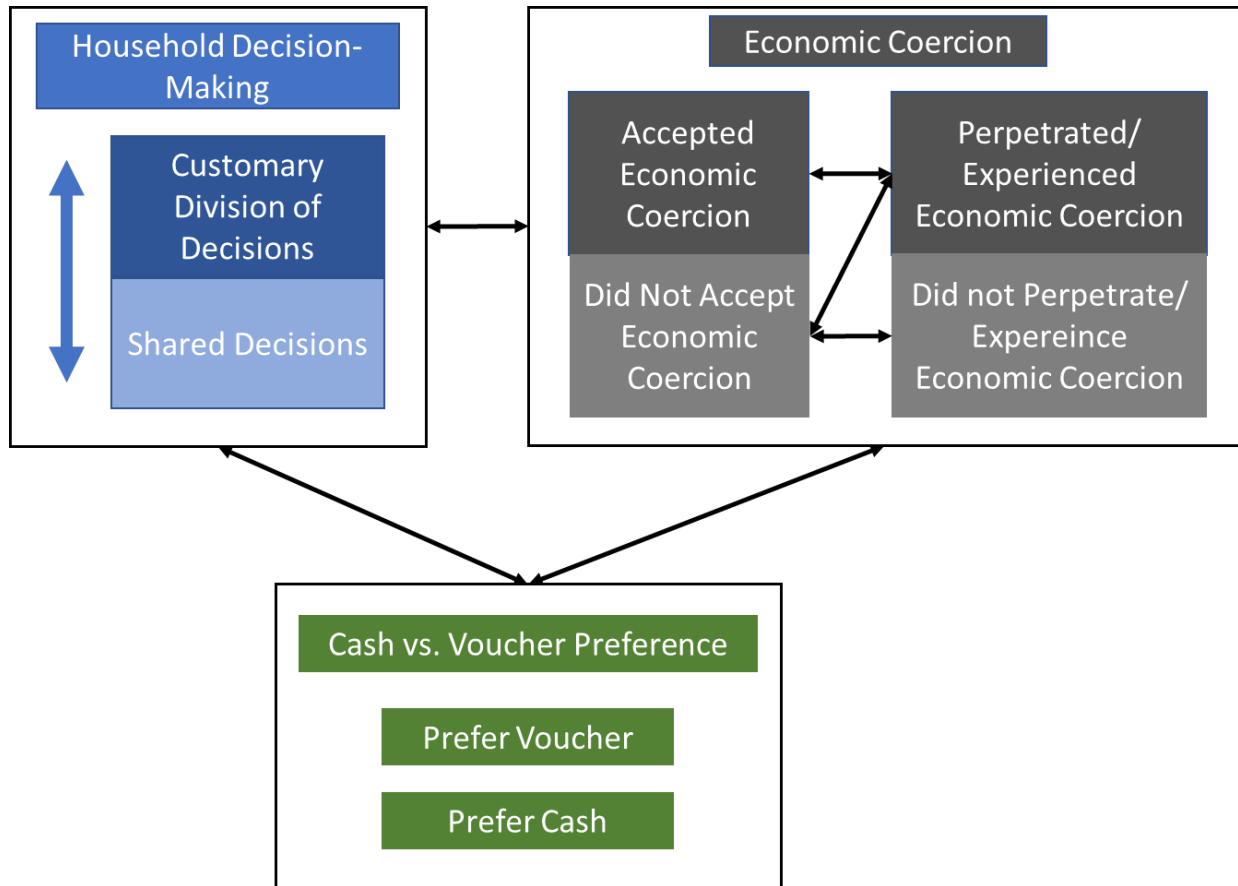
Household Decision-Making

Customary Division of Decisions

Shared Decisions

Economic Coercion

Accepted Economic Coercion

Perpetrated/ Experienced Economic Coercion

Did Not Accept Economic Coercion

Did not Perpetrate/ Expereince Economic Coercion

Cash vs. Voucher Preference

Prefer Voucher

Prefer Cash